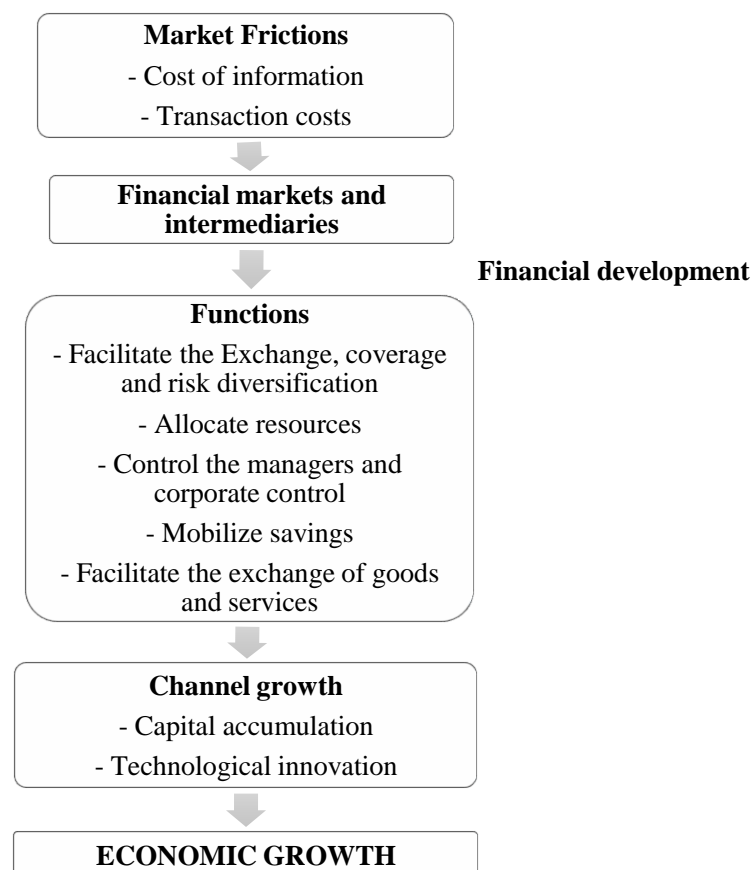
Market Frictions
- Cost of information
- Transaction costs

Financial markets and intermediaries

Financial development

Functions
- Facilitate the Exchange, coverage and risk diversification
- Allocate resources
- Control the managers and corporate control
- Mobilize savings
- Facilitate the exchange of goods and services

Channel growth
- Capital accumulation
- Technological innovation

ECONOMIC GROWTH